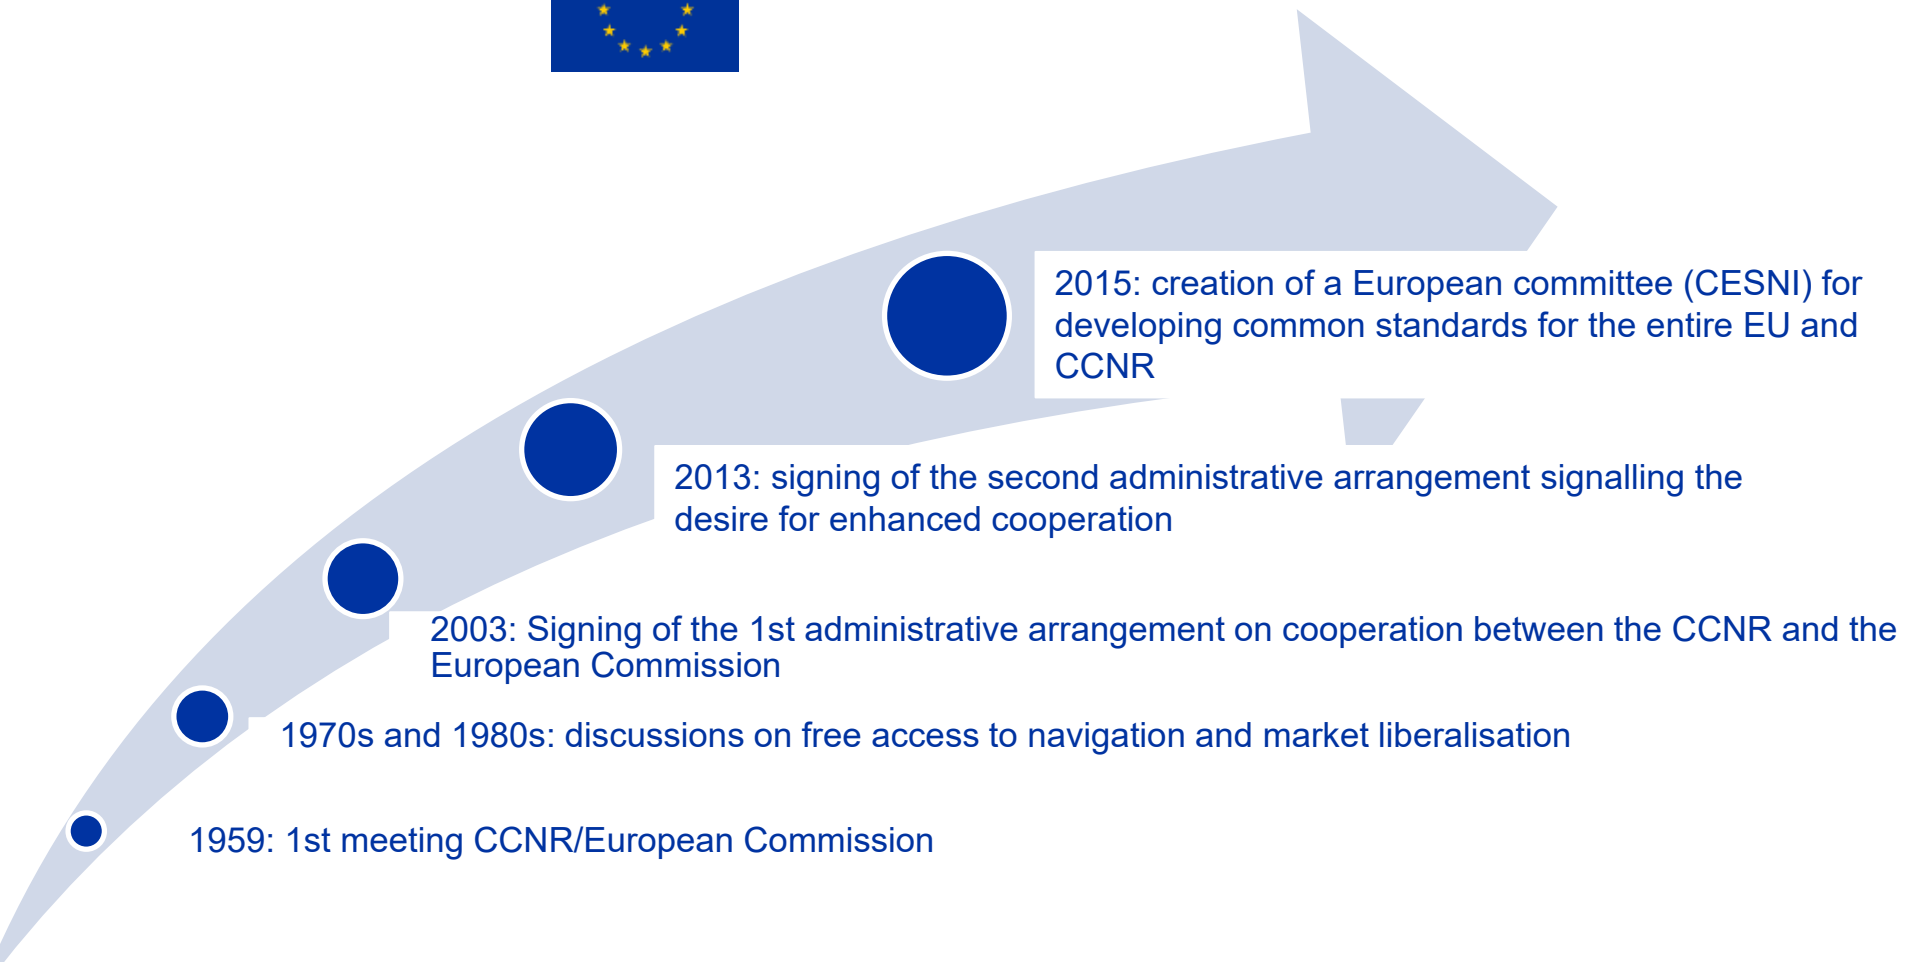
2015: creation of a European committee (CESNI) for developing common standards for the entire EU and CCNR

2013: signing of the second administrative arrangement signalling the desire for enhanced cooperation

2003: Signing of the 1st administrative arrangement on cooperation between the CCNR and the European Commission

1970s and 1980s: discussions on free access to navigation and market liberalisation

1959: 1st meeting CCNR/European Commission